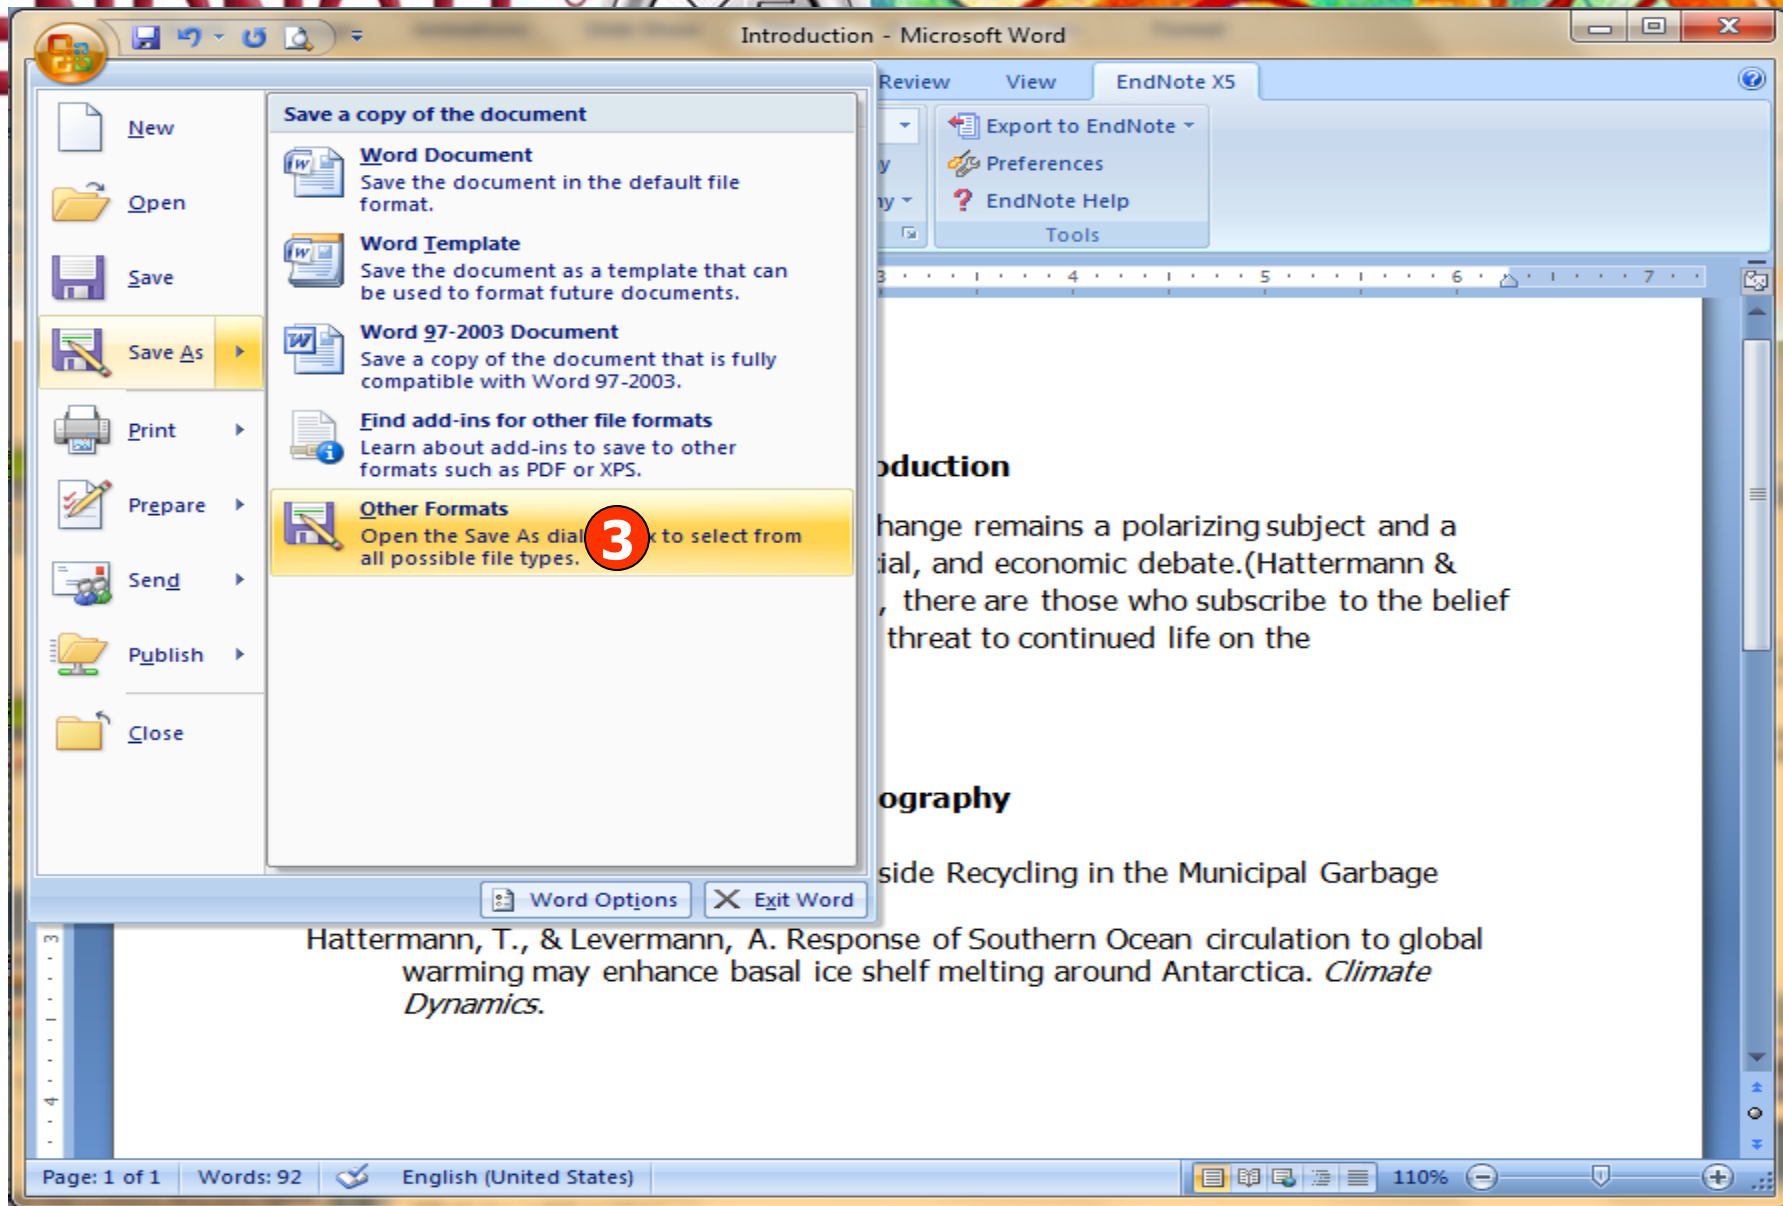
Introduction - Microsoft Word

Review View EndNote X5

Export to EndNote

Preferences

EndNote Help

Tools

New

Open

Save

Save As

Print

Prepare

Send

Publish

Close

Save a copy of the document

Word Document
Save the document in the default file format.

Word Template
Save the document as a template that can be used to format future documents.

Word 97-2003 Document
Save a copy of the document that is fully compatible with Word 97-2003.

Find add-ins for other file formats
Learn about add-ins to save to other formats such as PDF or XPS.

Other Formats
Open the Save As dial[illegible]x to select from all possible file types.

3

Word Options Exit Word

oduction

hange remains a polarizing subject and a ial, and economic debate.(Hattermann & , there are those who subscribe to the belief threat to continued life on the

ography

side Recycling in the Municipal Garbage

Hattermann, T., & Levermann, A. Response of Southern Ocean circulation to global warming may enhance basal ice shelf melting around Antarctica. *Climate Dynamics*.

Page: 1 of 1 Words: 92 English (United States) 110%